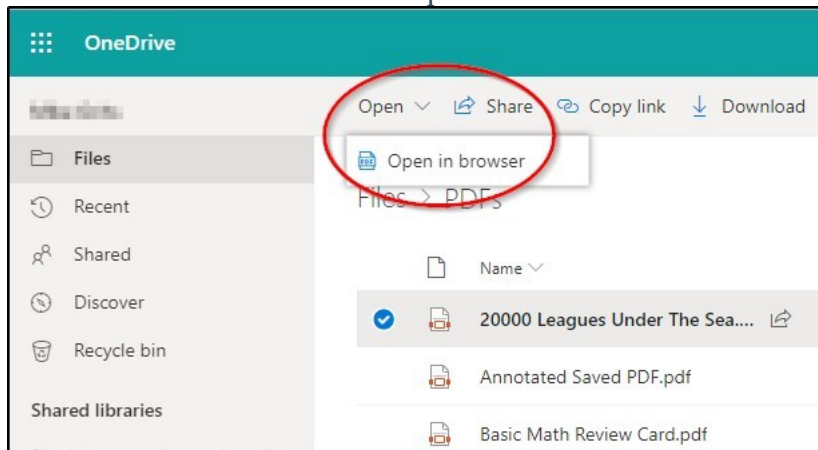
OneDrive

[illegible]

Files

Recent

Shared

Discover

Recycle bin

Shared libraries

Open Share Copy link Download

Open in browser

Files > PDFs

Name

20000 Leagues Under The Sea....

Annotated Saved PDF.pdf

Basic Math Review Card.pdf